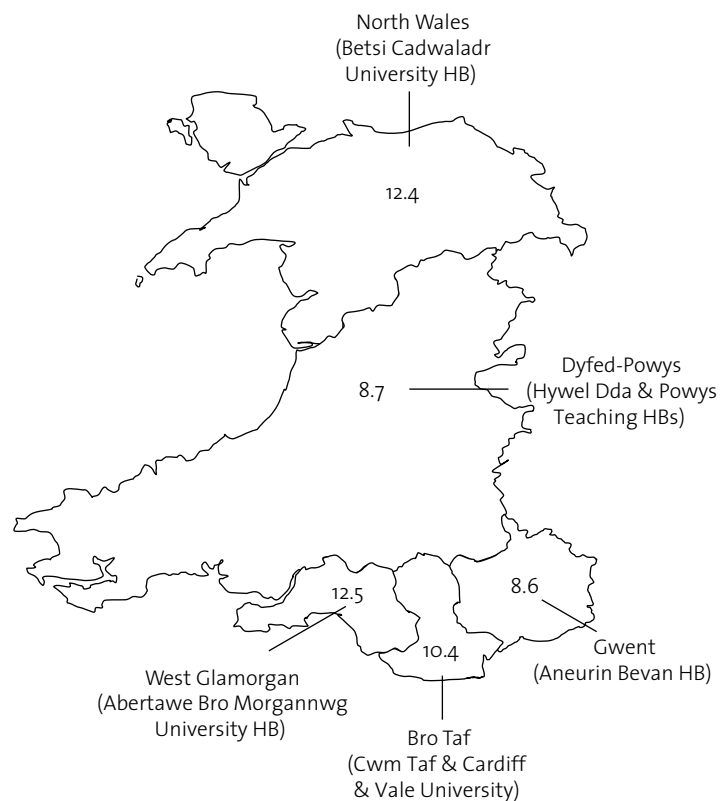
North Wales
(Betsi Cadwaladr
University HB)

12.4

Dyfed-Powys
(Hywel Dda & Powys
Teaching HBs)

8.7

12.5

8.6

10.4

West Glamorgan
(Abertawe Bro Morgannwg
University HB)

Gwent
(Aneurin Bevan HB)

Bro Taf
(Cwm Taf & Cardiff
& Vale University)